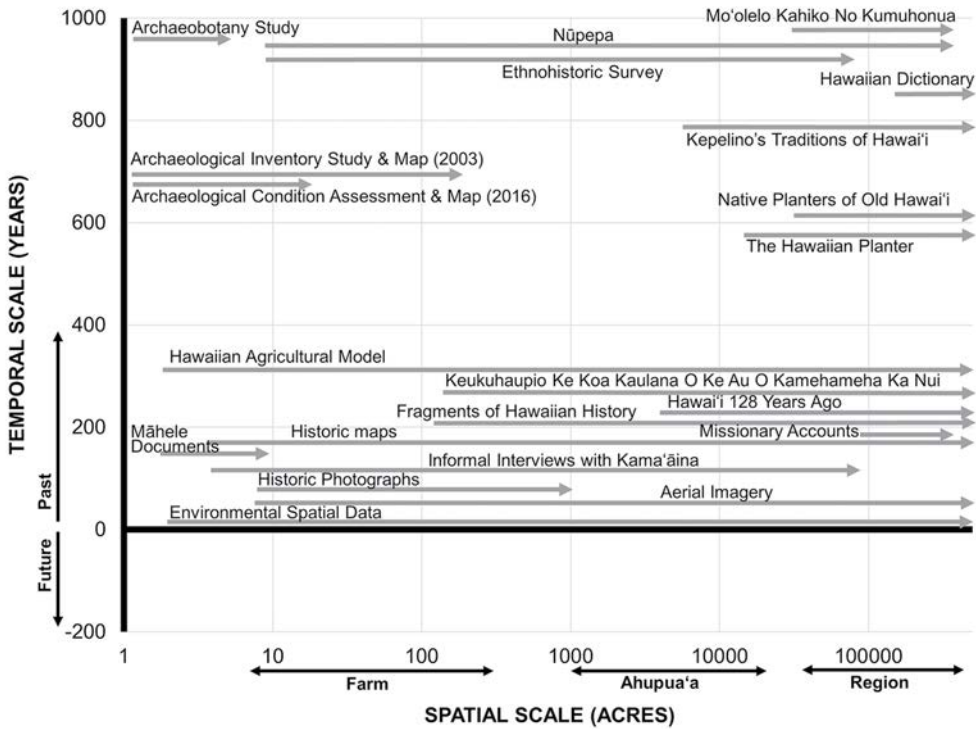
1000
800
600
400
200
0
-200

TEMPORAL SCALE (YEARS)

Past
Future

Archaeobotany Study
Mo'olelo Kahiko No Kumuhonua
Nūpepa
Ethnohistoric Survey
Hawaiian Dictionary
Kepelino's Traditions of Hawai'i
Archaeological Inventory Study & Map (2003)
Archaeological Condition Assessment & Map (2016)
Native Planters of Old Hawai'i
The Hawaiian Planter
Hawaiian Agricultural Model
Keukuhaupio Ke Koa Kaulana O Ke Au O Kamehameha Ka Nui
Fragments of Hawaiian History
Hawai'i 128 Years Ago
Māhele Documents
Historic maps
Missionary Accounts
Informal Interviews with Kama'āina
Historic Photographs
Aerial Imagery
Environmental Spatial Data

1
10
100
1000
10000
100000

Farm
Ahupua'a
Region

SPATIAL SCALE (ACRES)